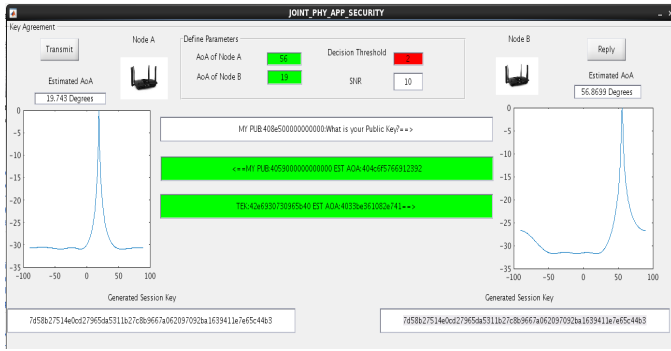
JOINT_PHY_APP_SECURITY

Key Agreement

Transmit

Node A

Estimated AoA

19.743 Degrees

Define Parameters

AoA of Node A 56

AoA of Node B 19

Decision Threshold 2

SNR 10

Node B

Reply

Estimated AoA

56.8699 Degrees

MY PUB:408e500000000000:What is your Public Key?==>

<==MY PUB:4059000000000000 EST AOA:404c6f5766912392

TEK:42e6930730965b40 EST AOA:4033be361082e741==>

0
-5
-10
-15
-20
-25
-30
-35
-100 -50 0 50 100

0
-5
-10
-15
-20
-25
-30
-35
-100 -50 0 50 100

Generated Session Key

7d58b27514e0cd27965da5311b27c8b9667a062097092ba1639411e7e65c44b3

Generated Session Key

7d58b27514e0cd27965da5311b27c8b9667a062097092ba1639411e7e65c44b3